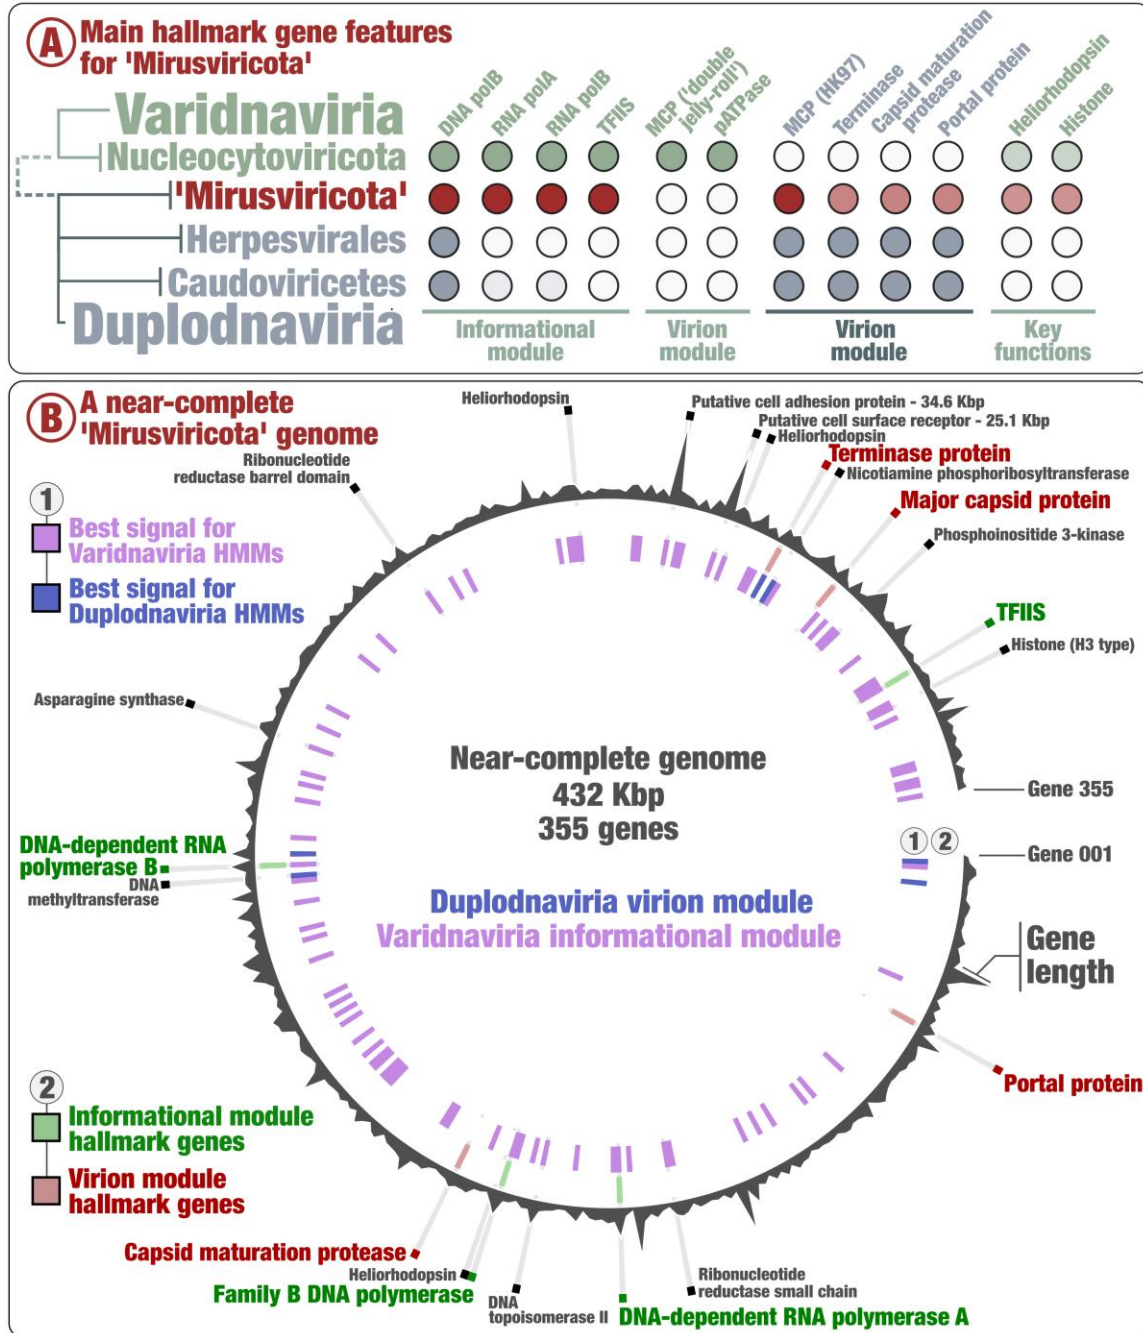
A Main hallmark gene features for 'Mirusviricota'

Varidnaviria
Nucleocytoviricota
'Mirusviricota'
Herpesvirales
Caudoviricetes
Duplodnaviria

DNA polB
RNA polA
RNA polB
TFIIS
MCP ('double jelly-roll')
pATPase
MCP (HK97)
Terminase
Capsid maturation protease
Portal protein
Heliorhodopsin
Histone

Informational module
Virion module
Virion module
Key functions

B A near-complete 'Mirusviricota' genome

1
Best signal for Varidnaviria HMMs
Best signal for Duplodnaviria HMMs

2
Informational module hallmark genes
Virion module hallmark genes

Heliorhodopsin
Putative cell adhesion protein - 34.6 Kbp
Putative cell surface receptor - 25.1 Kbp
Heliorhodopsin
Terminase protein
Nicotiamine phosphoribosyltransferase
Major capsid protein
Phosphoinositide 3-kinase
TFIIS
Histone (H3 type)
Ribonucleotide reductase barrel domain
Asparagine synthase
Gene 355
Gene 001
Gene length
DNA-dependent RNA polymerase B
DNA methyltransferase
Portal protein
Capsid maturation protease
Heliorhodopsin
Family B DNA polymerase
DNA topoisomerase II
DNA-dependent RNA polymerase A
Ribonucleotide reductase small chain

Near-complete genome
432 Kbp
355 genes

Duplodnaviria virion module
Varidnaviria informational module

1 2